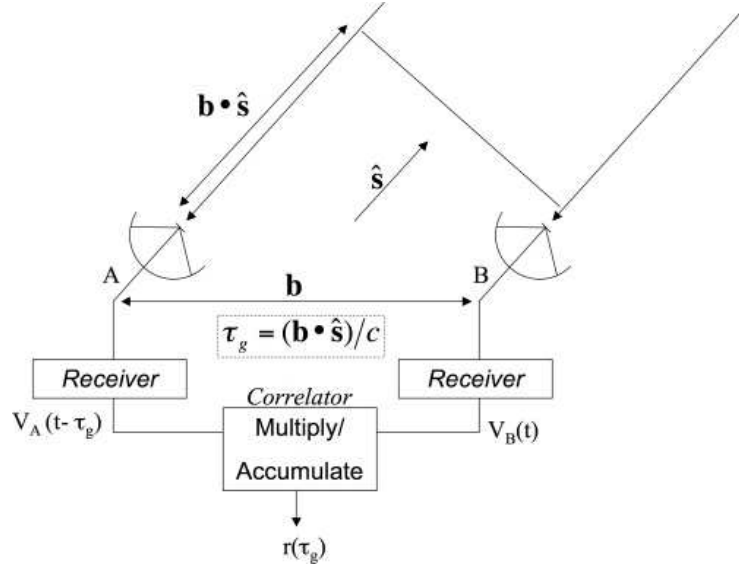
$\mathbf{b} \bullet \hat{\mathbf{s}}$

$\hat{\mathbf{s}}$

A

B

$\mathbf{b}$

$\tau_g = (\mathbf{b} \bullet \hat{\mathbf{s}})/c$

Receiver

Receiver

Correlator

$V_A(t - \tau_g)$

Multiply/

Accumulate

$V_B(t)$

$r(\tau_g)$